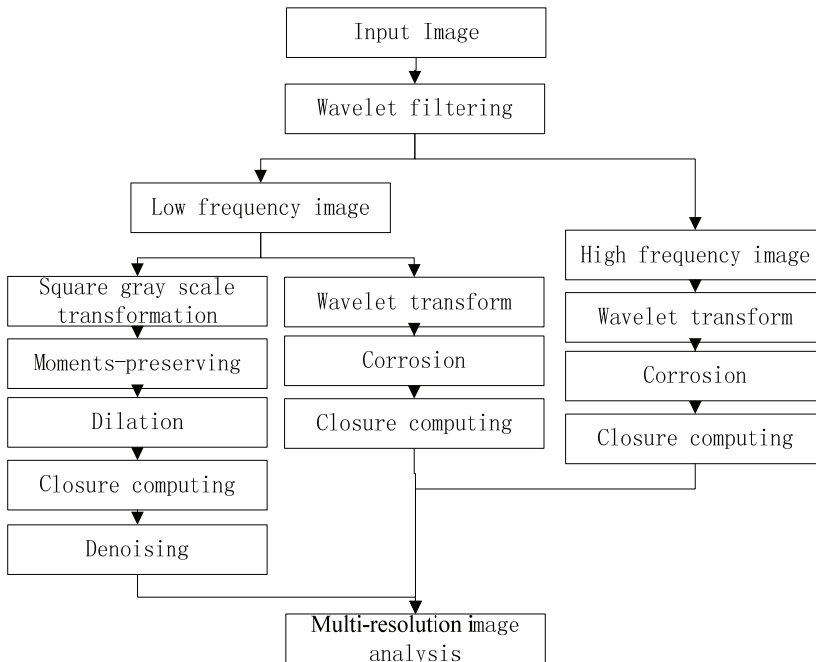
Input Image

Wavelet filtering

Low frequency image

Square gray scale transformation

Moments-preserving

Dilation

Closure computing

Denoising

Wavelet transform

Corrosion

Closure computing

High frequency image

Wavelet transform

Corrosion

Closure computing

Multi-resolution image analysis